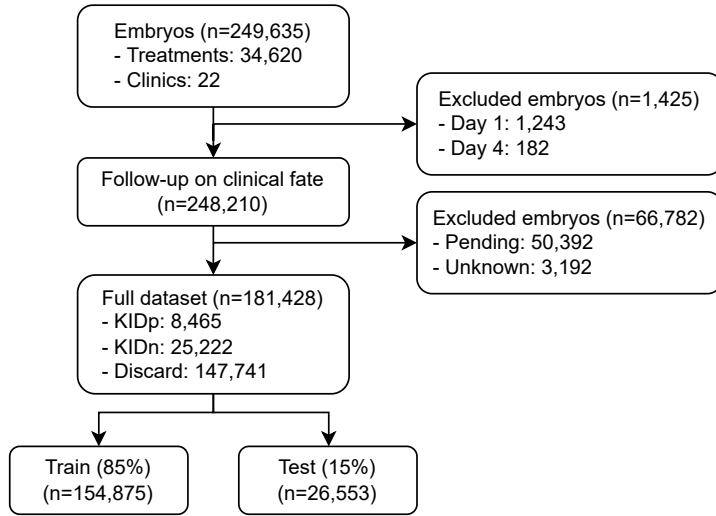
Embryos (n=249,635)
- Treatments: 34,620
- Clinics: 22

Excluded embryos (n=1,425)
- Day 1: 1,243
- Day 4: 182

Follow-up on clinical fate
(n=248,210)

Excluded embryos (n=66,782)
- Pending: 50,392
- Unknown: 3,192

Full dataset (n=181,428)
- KIDp: 8,465
- KIDn: 25,222
- Discard: 147,741

Train (85%)
(n=154,875)

Test (15%)
(n=26,553)